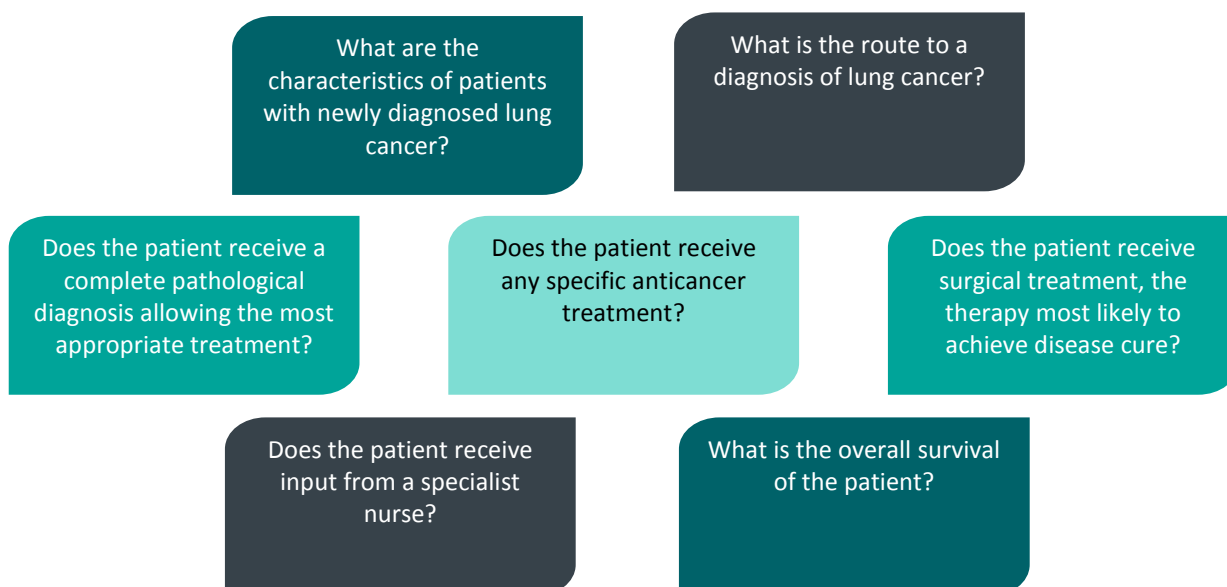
What are the characteristics of patients with newly diagnosed lung cancer?

What is the route to a diagnosis of lung cancer?

Does the patient receive a complete pathological diagnosis allowing the most appropriate treatment?

Does the patient receive any specific anticancer treatment?

Does the patient receive surgical treatment, the therapy most likely to achieve disease cure?

Does the patient receive input from a specialist nurse?

What is the overall survival of the patient?